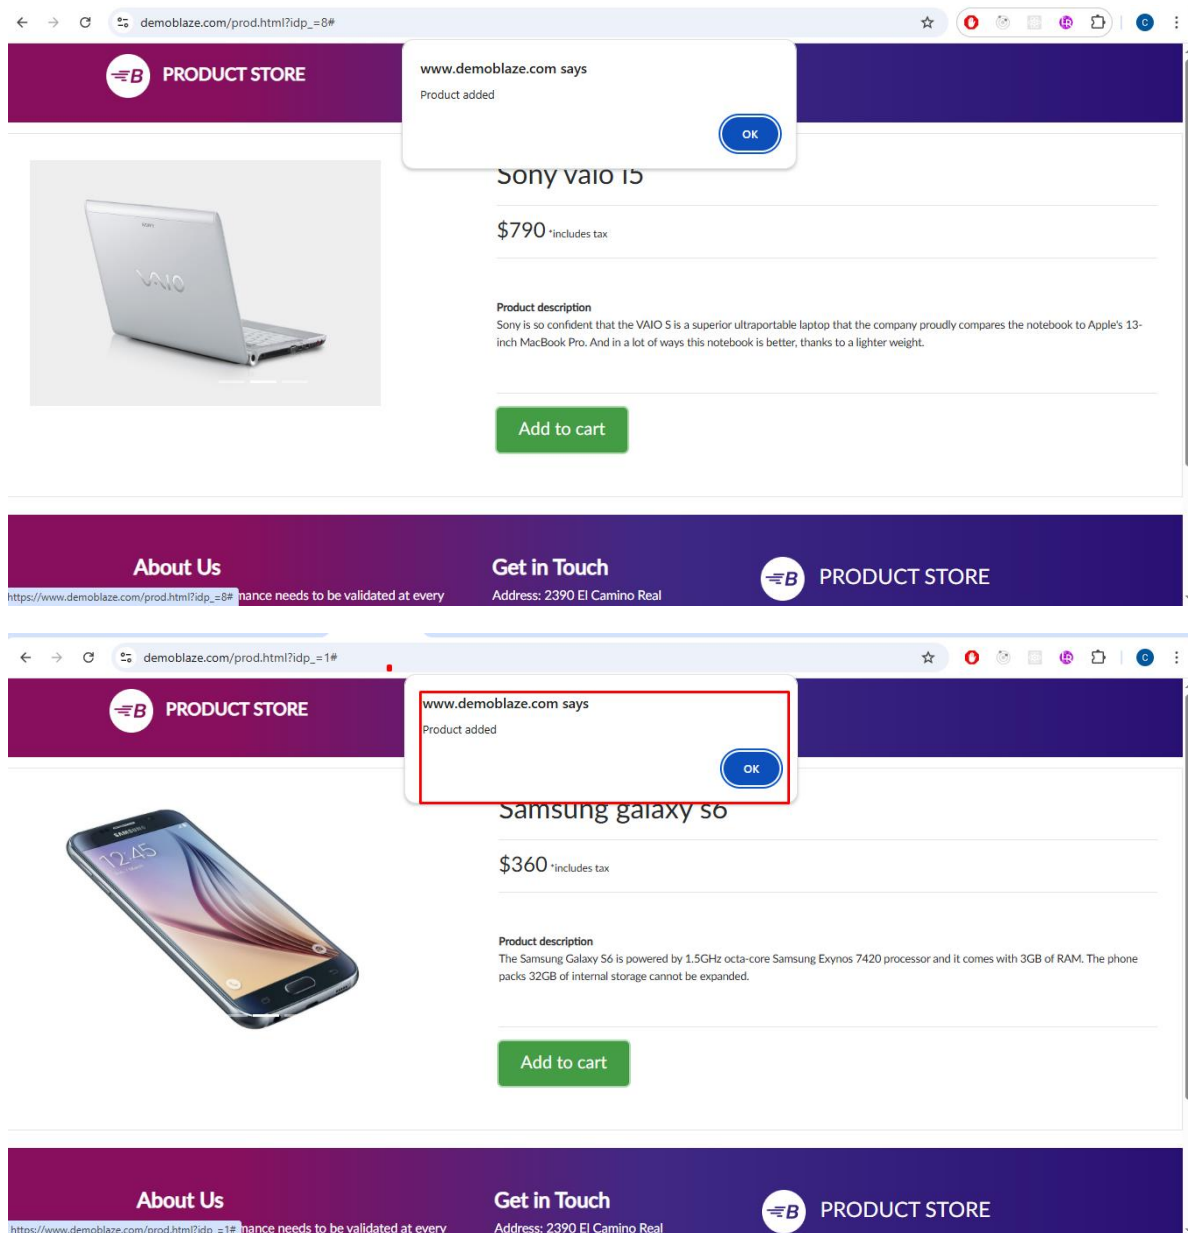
demoblaze.com/prod.html?idp_=8#

PRODUCT STORE

www.demoblaze.com says

Product added

OK

Sony vaio i5

$790 *includes tax

Product description

Sony is so confident that the VAIO S is a superior ultraportable laptop that the company proudly compares the notebook to Apple's 13-inch MacBook Pro. And in a lot of ways this notebook is better, thanks to a lighter weight.

Add to cart

About Us

https://www.demoblaze.com/prod.html?idp_=8# nance needs to be validated at every

Get in Touch

Address: 2390 El Camino Real

PRODUCT STORE

demoblaze.com/prod.html?idp_=1#

PRODUCT STORE

www.demoblaze.com says

Product added

OK

Samsung galaxy s6

$360 *includes tax

Product description

The Samsung Galaxy S6 is powered by 1.5GHz octa-core Samsung Exynos 7420 processor and it comes with 3GB of RAM. The phone packs 32GB of internal storage cannot be expanded.

Add to cart

About Us

https://www.demoblaze.com/prod.html?idp_=1# nance needs to be validated at every

Get in Touch

Address: 2390 El Camino Real

PRODUCT STORE